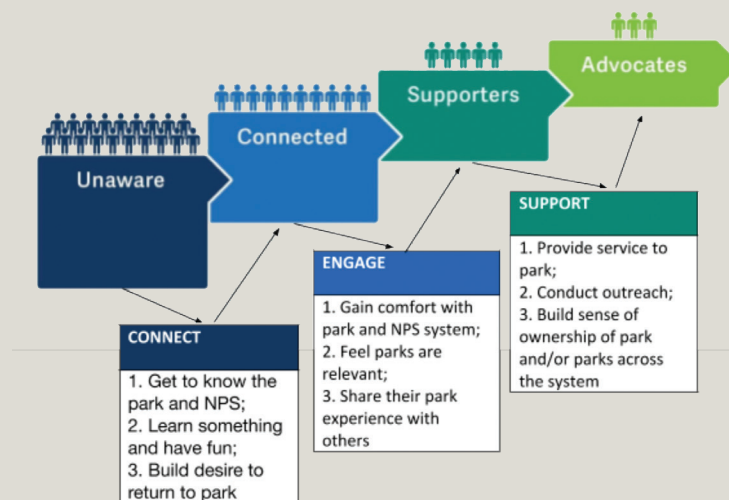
Advocates

Supporters

Connected

Unaware

SUPPORT

1. Provide service to park;
2. Conduct outreach;
3. Build sense of ownership of park and/or parks across the system

ENGAGE

1. Gain comfort with park and NPS system;
2. Feel parks are relevant;
3. Share their park experience with others

CONNECT

1. Get to know the park and NPS;
2. Learn something and have fun;
3. Build desire to return to park